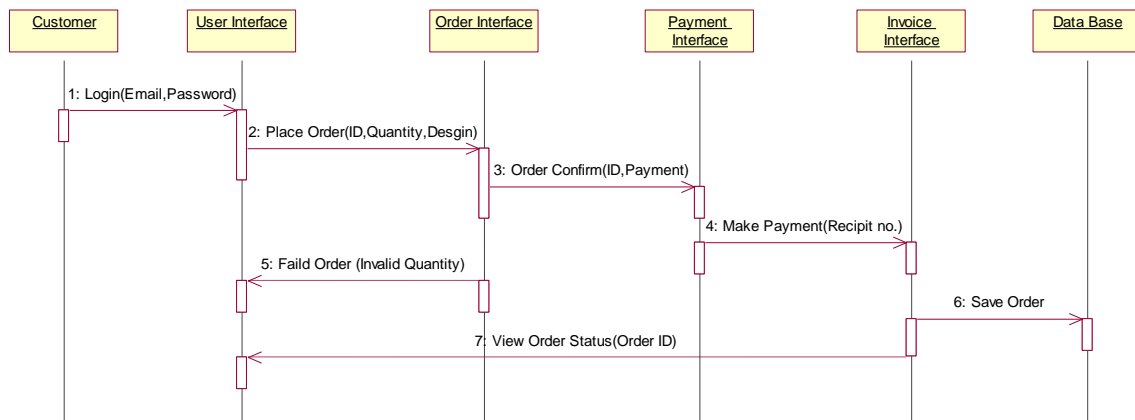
Customer

User Interface

Order Interface

Payment Interface

Invoice Interface

Data Base

1: Login(Email,Password)

2: Place Order(ID,Quantity,Desgin)

3: Order Confirm(ID,Payment)

4: Make Payment(Recipit no.)

5: Faild Order (Invalid Quantity)

6: Save Order

7: View Order Status(Order ID)